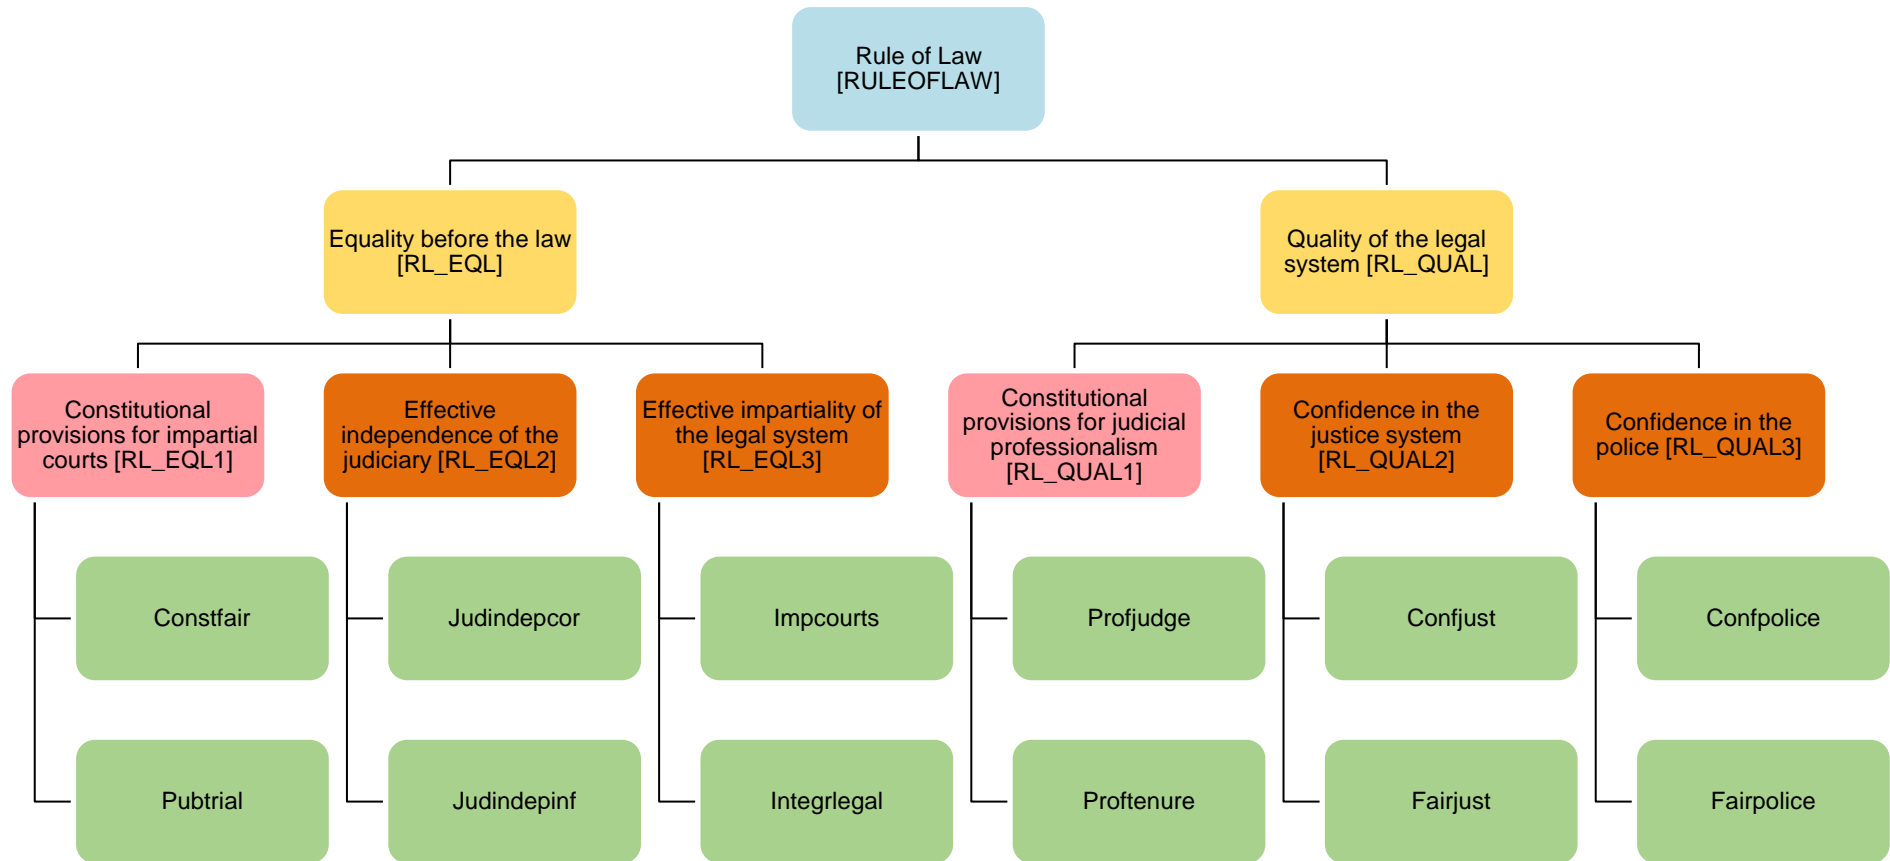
Rule of Law [RULEOFLAW]

Equality before the law [RL_EQL]

Quality of the legal system [RL_QUAL]

Constitutional provisions for impartial courts [RL_EQL1]

Effective independence of the judiciary [RL_EQL2]

Effective impartiality of the legal system [RL_EQL3]

Constitutional provisions for judicial professionalism [RL_QUAL1]

Confidence in the justice system [RL_QUAL2]

Confidence in the police [RL_QUAL3]

Constfair

Pubtrial

Judindepcor

Judindepinf

Impcourts

Integrlegal

Profjudge

Proftenure

Confjust

Fairjust

Confpolice

Fairpolice